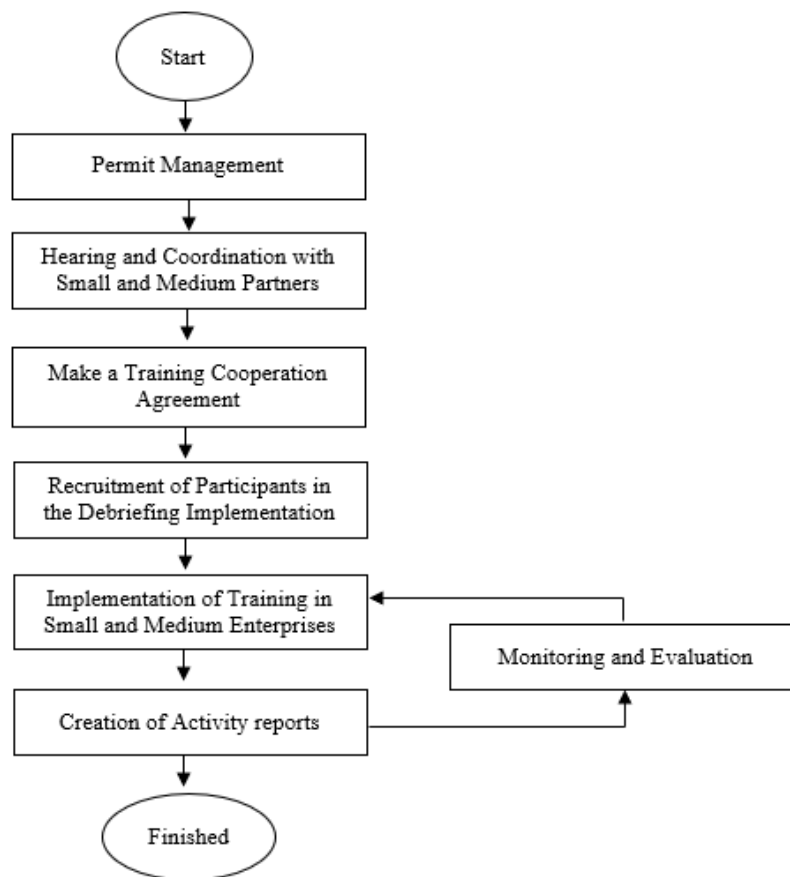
Start

Permit Management

Hearing and Coordination with Small and Medium Partners

Make a Training Cooperation Agreement

Recruitment of Participants in the Debriefing Implementation

Implementation of Training in Small and Medium Enterprises

Monitoring and Evaluation

Creation of Activity reports

Finished